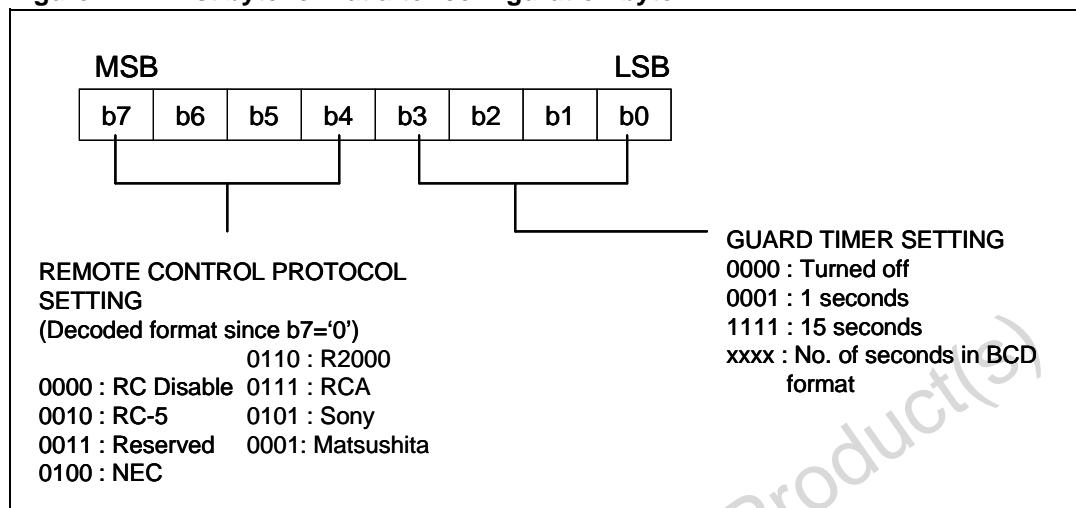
MSB LSB

| b7 | b6 | b5 | b4 | b3 | b2 | b1 | b0 |
|---|---|---|---|---|---|---|---|

GUARD TIMER SETTING
0000 : Turned off
0001 : 1 seconds
1111 : 15 seconds
xxxx : No. of seconds in BCD format

REMOTE CONTROL PROTOCOL SETTING
(Decoded format since b7='0')
0110 : R2000
0000 : RC Disable 0111 : RCA
0010 : RC-5 0101 : Sony
0011 : Reserved 0001: Matsushita
0100 : NEC

Product(s)